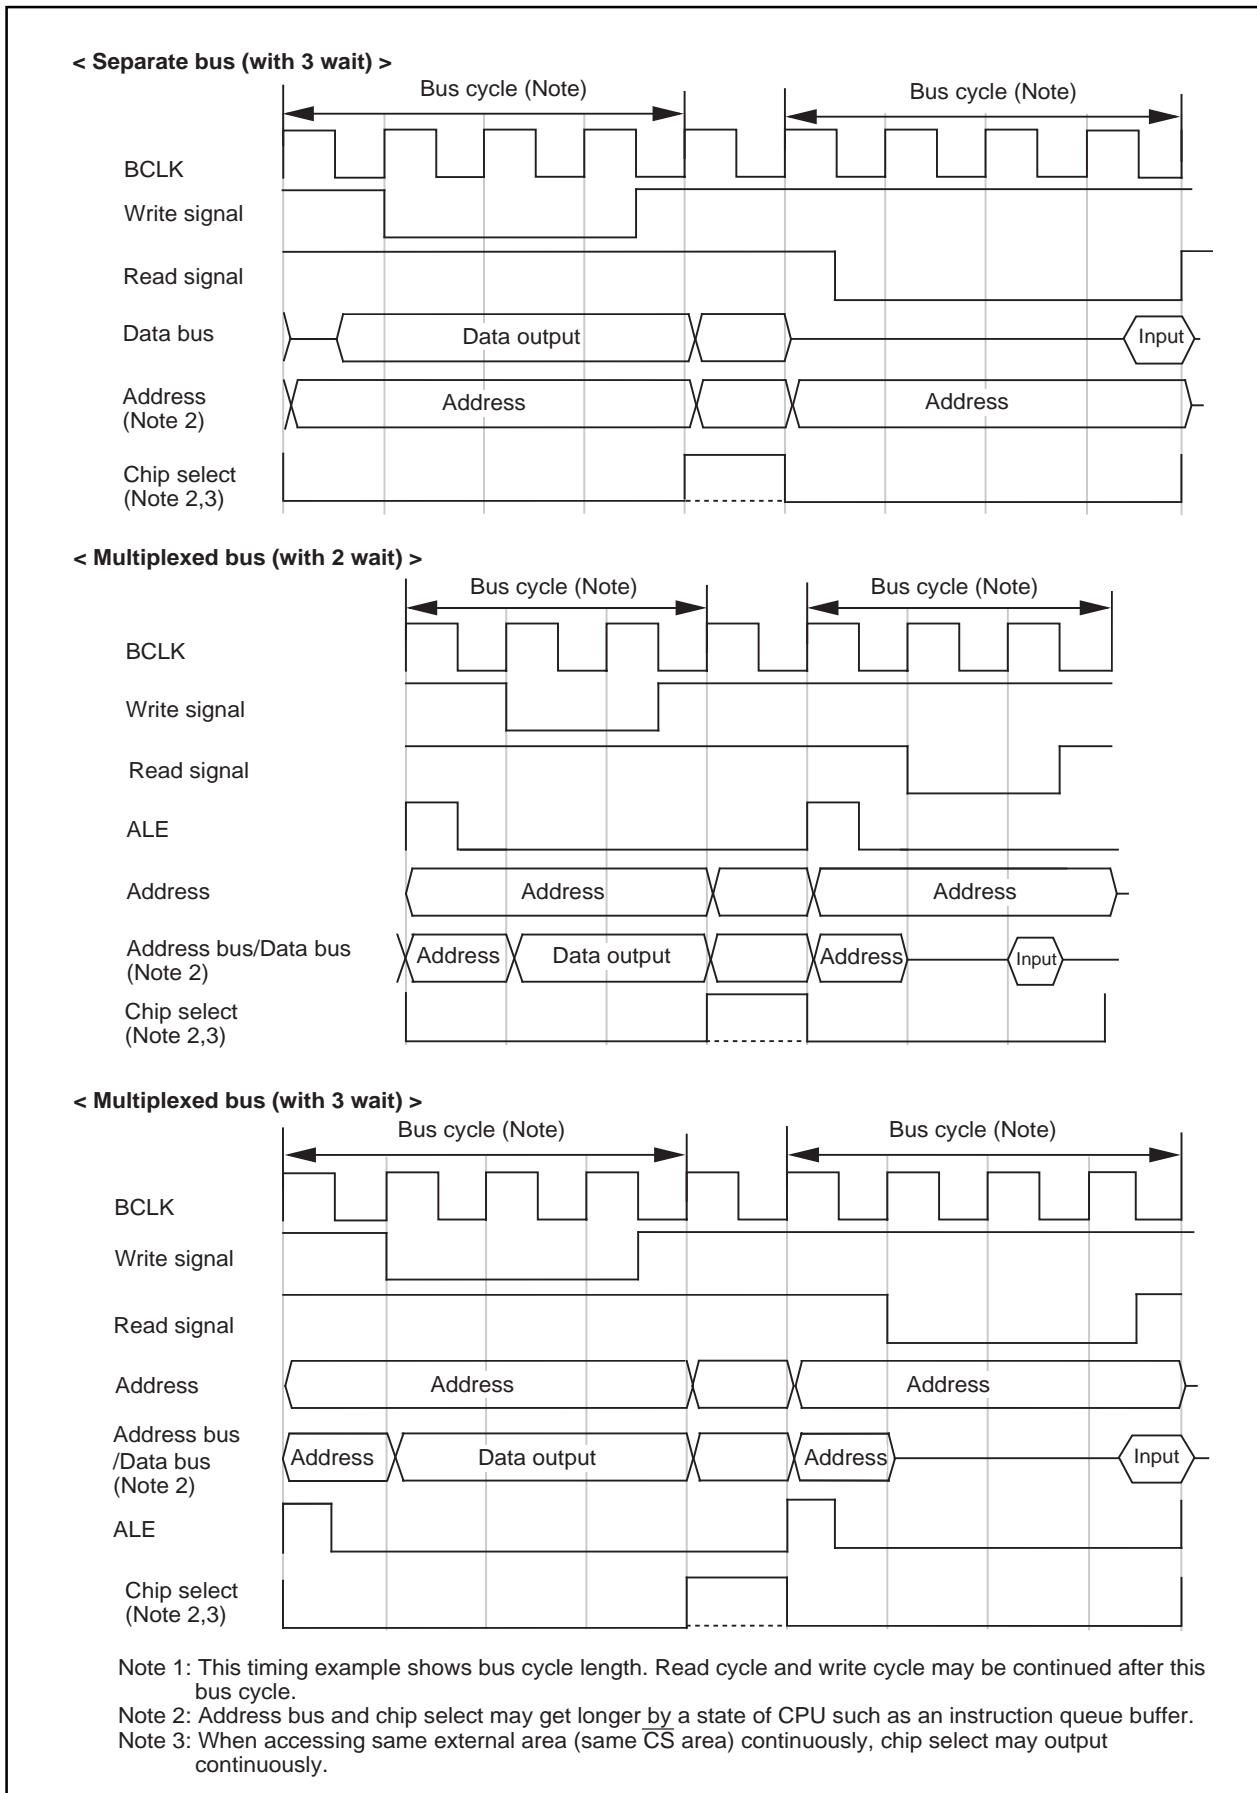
< Separate bus (with 3 wait) >

Bus cycle (Note)

Bus cycle (Note)

BCLK

Write signal

Read signal

Data bus

Data output

Input

Address (Note 2)

Address

Address

Chip select (Note 2,3)

< Multiplexed bus (with 2 wait) >

Bus cycle (Note)

Bus cycle (Note)

BCLK

Write signal

Read signal

ALE

Address

Address

Address

Address bus/Data bus (Note 2)

Address

Data output

Address

Input

Chip select (Note 2,3)

< Multiplexed bus (with 3 wait) >

Bus cycle (Note)

Bus cycle (Note)

BCLK

Write signal

Read signal

Address

Address

Address

Address bus /Data bus (Note 2)

Address

Data output

Address

Input

ALE

Chip select (Note 2,3)

Note 1: This timing example shows bus cycle length. Read cycle and write cycle may be continued after this bus cycle.
Note 2: Address bus and chip select may get longer by a state of CPU such as an instruction queue buffer.
Note 3: When accessing same external area (same $\overline{CS}$ area) continuously, chip select may output continuously.